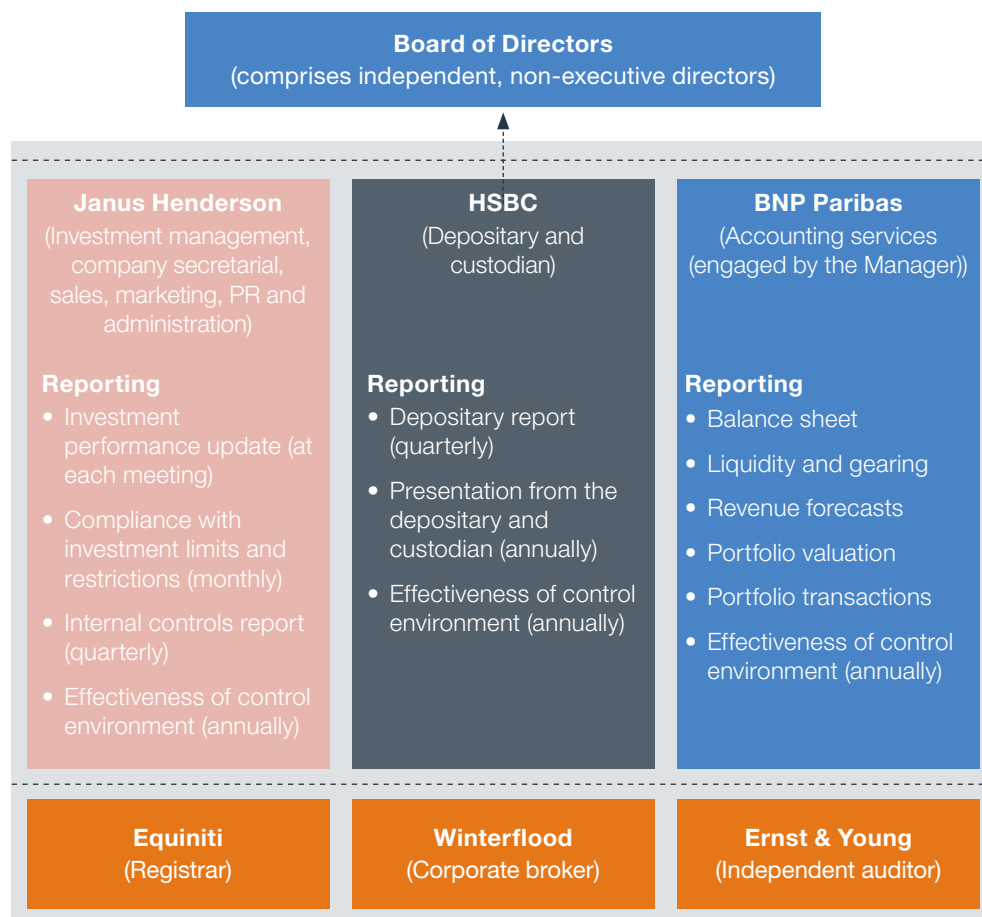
Board of Directors
(comprises independent, non-executive directors)

Janus Henderson
(Investment management, company secretarial, sales, marketing, PR and administration)

Reporting
• Investment performance update (at each meeting)
• Compliance with investment limits and restrictions (monthly)
• Internal controls report (quarterly)
• Effectiveness of control environment (annually)

HSBC
(Depositary and custodian)

Reporting
• Depositary report (quarterly)
• Presentation from the depositary and custodian (annually)
• Effectiveness of control environment (annually)

BNP Paribas
(Accounting services (engaged by the Manager))

Reporting
• Balance sheet
• Liquidity and gearing
• Revenue forecasts
• Portfolio valuation
• Portfolio transactions
• Effectiveness of control environment (annually)

Equiniti
(Registrar)

Winterflood
(Corporate broker)

Ernst & Young
(Independent auditor)